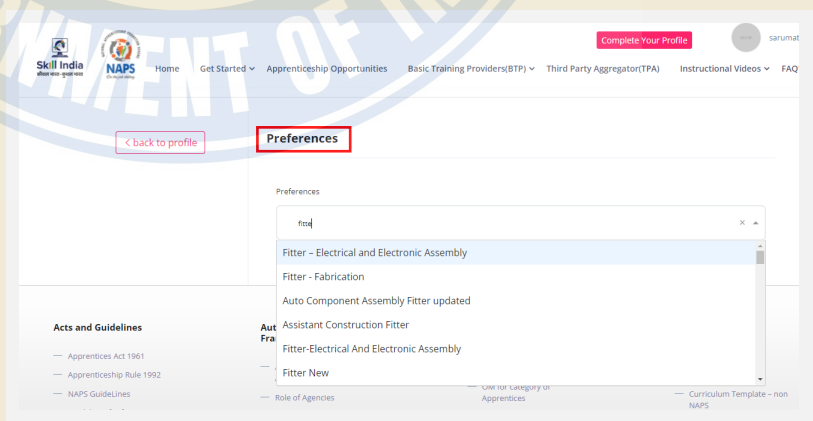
Skill India
कौशल भारत - कुशल भारत
NAPS

Home Get Started ⌄ Apprenticeship Opportunities Basic Training Providers(BTP) ⌄ Third Party Aggregator(TPA) Instructional Videos ⌄ FAQ

Complete Your Profile

sarumat

< back to profile

Preferences

Preferences

fitte

× ▴

Fitter – Electrical and Electronic Assembly
Fitter - Fabrication
Auto Component Assembly Fitter updated
Assistant Construction Fitter
Fitter-Electrical And Electronic Assembly
Fitter New

Acts and Guidelines

— Apprentices Act 1961
— Apprenticeship Rule 1992
— NAPS GuideLines

Aut
Fra

— Role of Agencies

— OM for category of Apprentices

— Curriculum Template – non NAPS